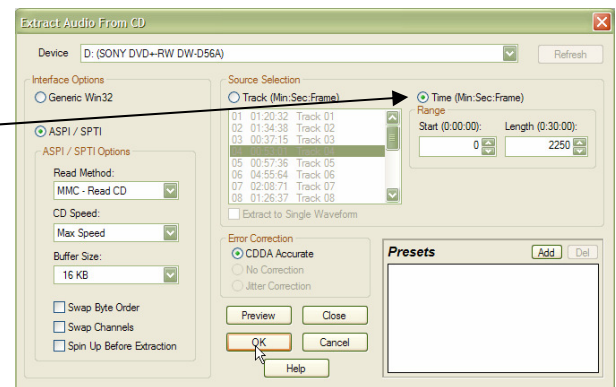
Extract Audio From CD

Device D: (SONY DVD+-RW DW-D56A) Refresh

Interface Options
Generic Win32
ASPI / SPTI

ASPI / SPTI Options
Read Method:
MMC - Read CD
CD Speed:
Max Speed
Buffer Size:
16 KB
Swap Byte Order
Swap Channels
Spin Up Before Extraction

Source Selection
Track (Min:Sec:Frame)
Time (Min:Sec:Frame)

| | | |
|---|---|---|
| 01 | 01:20:32 | Track 01 |
| 02 | 01:34:38 | Track 02 |
| 03 | 00:37:15 | Track 03 |
| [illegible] | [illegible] | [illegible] |
| 05 | 00:57:36 | Track 05 |
| 06 | 04:55:64 | Track 06 |
| 07 | 02:08:71 | Track 07 |
| 08 | 01:26:37 | Track 08 |

Extract to Single Waveform

Range
Start (0:00:00): 0
Length (0:30:00): 2250

Error Correction
CDDA Accurate
No Correction
Jitter Correction

Presets Add Del

Preview Close
OK Cancel
Help